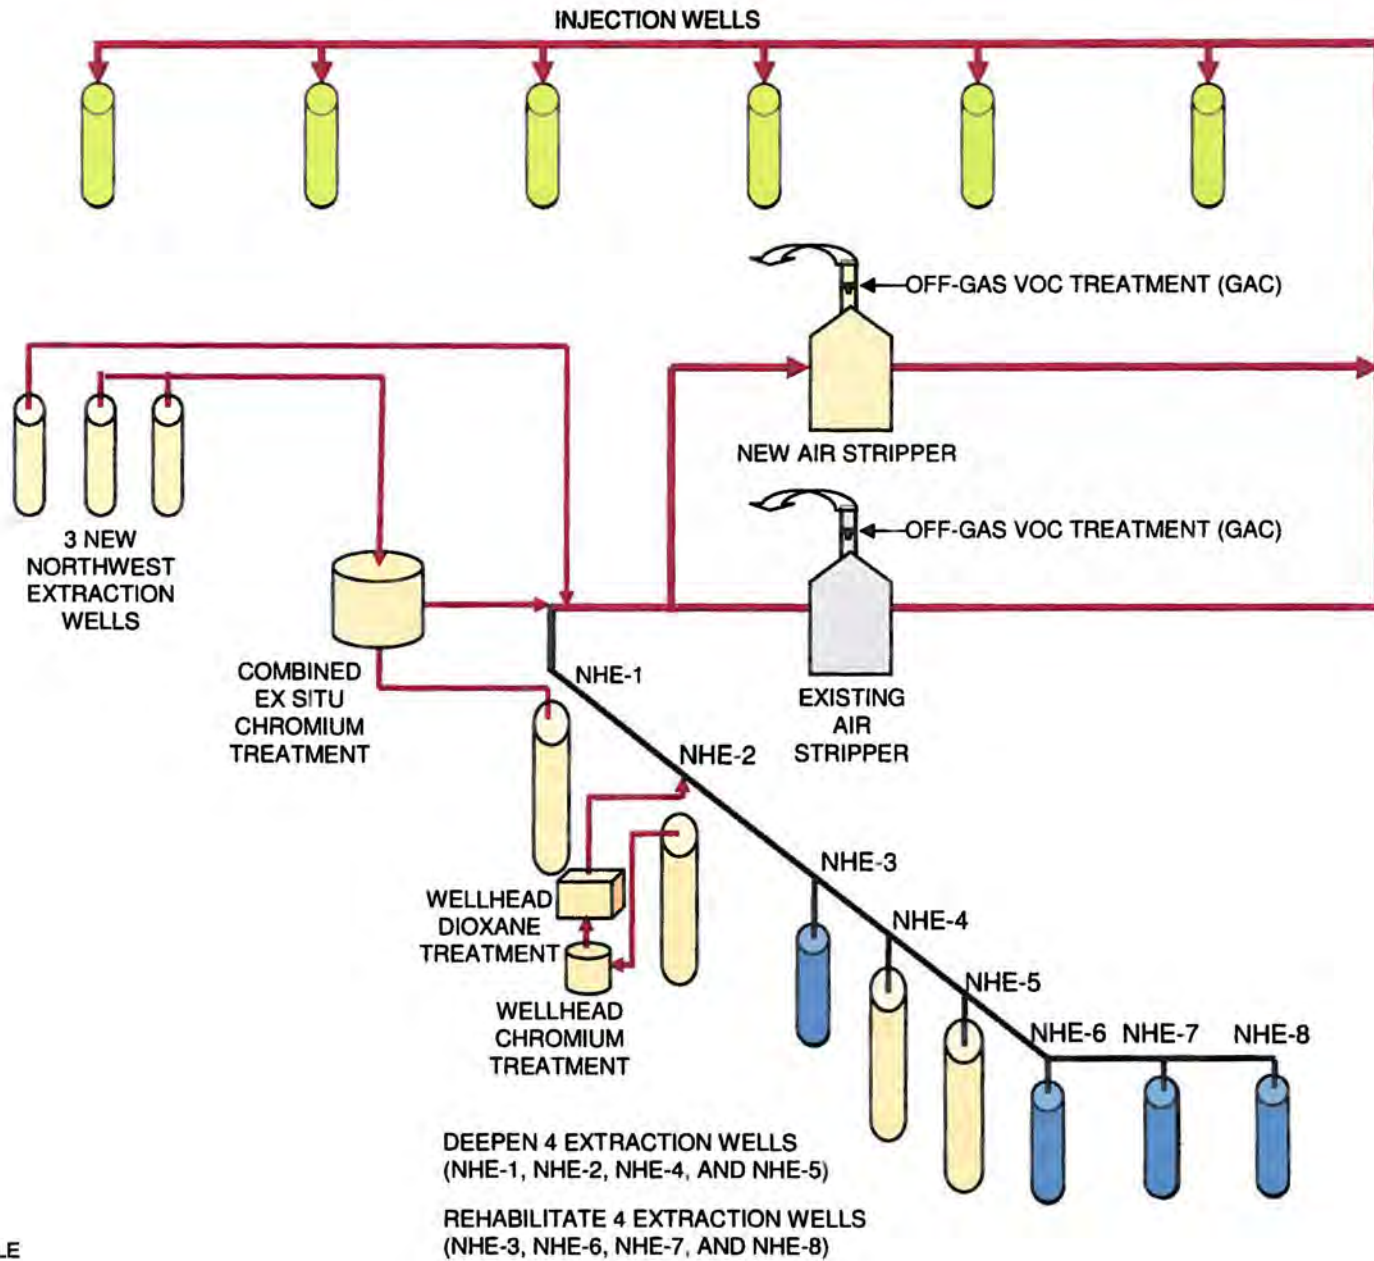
INJECTION WELLS

OFF-GAS VOC TREATMENT (GAC)

NEW AIR STRIPPER

OFF-GAS VOC TREATMENT (GAC)

3 NEW NORTHWEST EXTRACTION WELLS

COMBINED EX SITU CHROMIUM TREATMENT

NHE-1

EXISTING AIR STRIPPER

NHE-2

NHE-3

NHE-4

NHE-5

NHE-6

NHE-7

NHE-8

WELLHEAD DIOXANE TREATMENT

WELLHEAD CHROMIUM TREATMENT

DEEPEN 4 EXTRACTION WELLS (NHE-1, NHE-2, NHE-4, AND NHE-5)

REHABILITATE 4 EXTRACTION WELLS (NHE-3, NHE-6, NHE-7, AND NHE-8)

LE